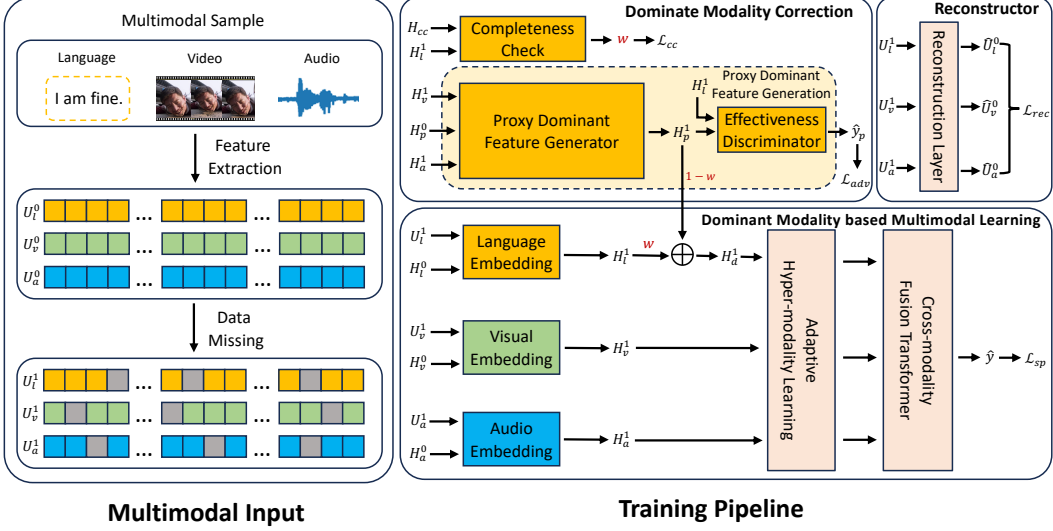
Multimodal Sample

Language

Video

Audio

I am fine.

Feature Extraction

$U_l^0$ ... ...

$U_v^0$ ... ...

$U_a^0$ ... ...

Data Missing

$U_l^1$ ... ...

$U_v^1$ ... ...

$U_a^1$ ... ...

Multimodal Input

Dominate Modality Correction

$H_{cc}$

$H_l^1$

Completeness Check

$w$

$\mathcal{L}_{cc}$

Proxy Dominant Feature Generation

$H_l^1$

$H_v^1$

$H_p^0$

$H_a^1$

Proxy Dominant Feature Generator

$H_p^1$

Effectiveness Discriminator

$\hat{y}_p$

$\mathcal{L}_{adv}$

$1-w$

Reconstructor

$U_l^1$

$U_v^1$

$U_a^1$

Reconstruction Layer

$\hat{U}_l^0$

$\hat{U}_v^0$

$\hat{U}_a^0$

$\mathcal{L}_{rec}$

Dominant Modality based Multimodal Learning

$U_l^1$

$H_l^0$

Language Embedding

$H_l^1$

$w$

$H_d^1$

$U_v^1$

$H_v^0$

Visual Embedding

$H_v^1$

$U_a^1$

$H_a^0$

Audio Embedding

$H_a^1$

Adaptive Hyper-modality Learning

Cross-modality Fusion Transformer

$\hat{y}$

$\mathcal{L}_{sp}$

Training Pipeline